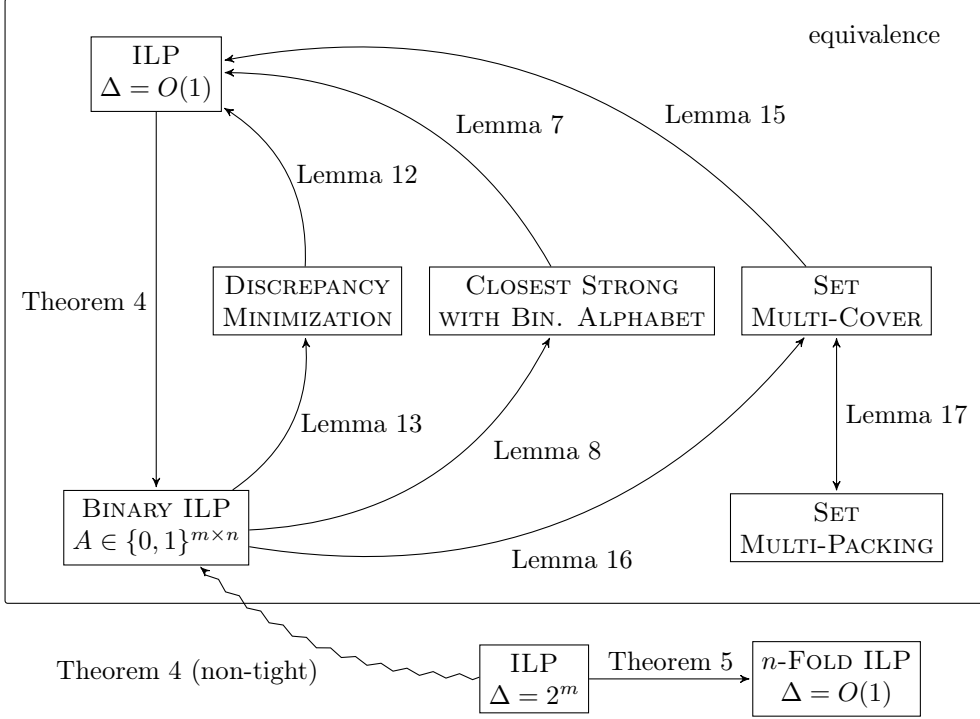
ILP
$\Delta = O(1)$

equivalence

Lemma 7

Lemma 15

Lemma 12

Theorem 4

Discrepancy Minimization

Closest Strong with Bin. Alphabet

Set Multi-Cover

Lemma 13

Lemma 17

Lemma 8

Binary ILP
$A \in \{0,1\}^{m \times n}$

Set Multi-Packing

Lemma 16

Theorem 4 (non-tight)

ILP
$\Delta = 2^m$

Theorem 5

$n$-Fold ILP
$\Delta = O(1)$